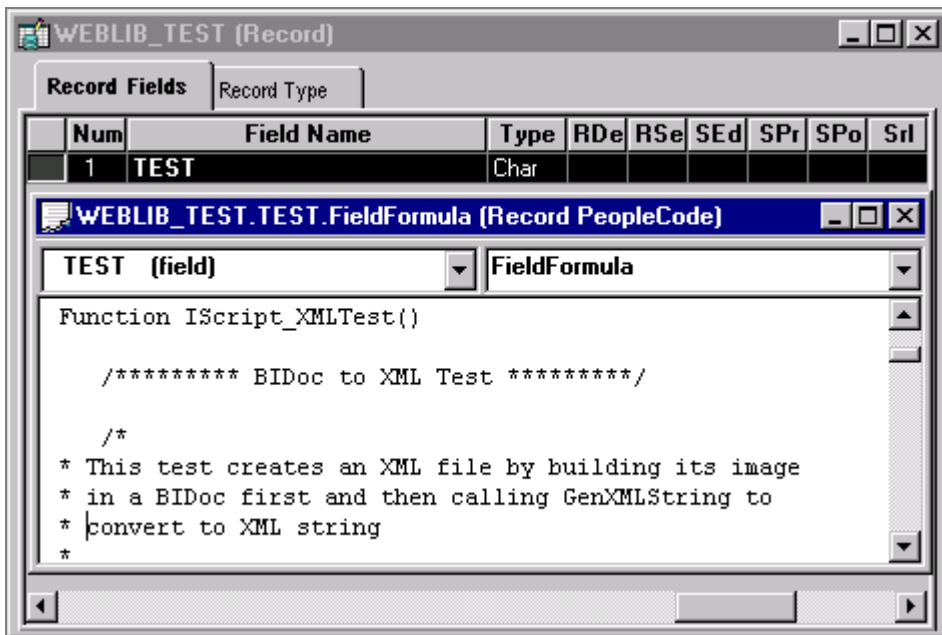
WEBLIB_TEST (Record)

Record Fields | Record Type

| Num | Field Name | Type | RDe | RSe | SEd | SPr | SPo | Srl |
|---|---|---|---|---|---|---|---|---|
| 1 | TEST | Char | | | | | | |

WEBLIB_TEST.TEST.FieldFormula (Record PeopleCode)

TEST (field)

FieldFormula

Function IScript_XMLTest()

/********* BIDoc to XML Test *********/

/*
* This test creates an XML file by building its image
* in a BIDoc first and then calling GenXMLString to
* convert to XML string
*